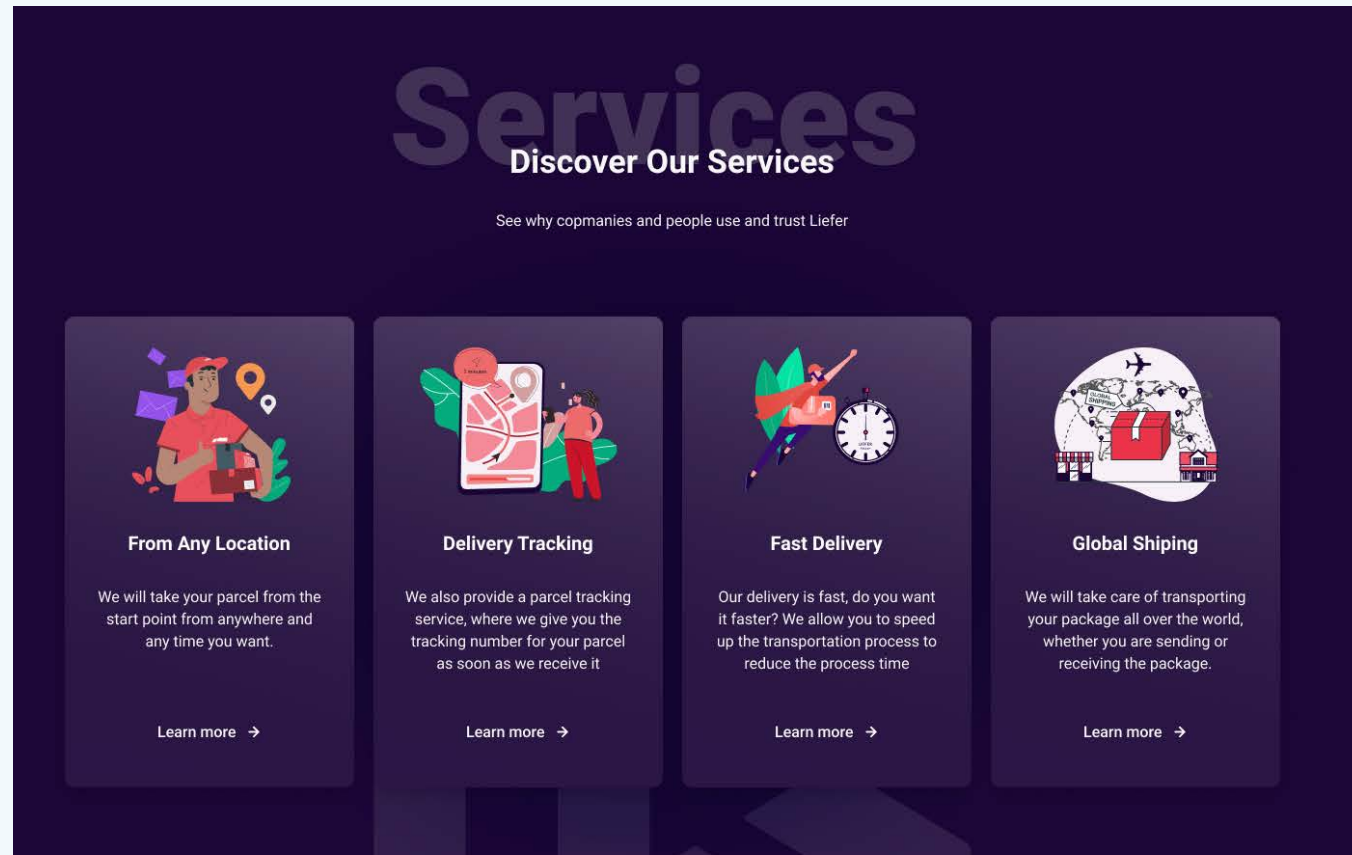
Services

Discover Our Services

See why copmanies and people use and trust Liefer

From Any Location

We will take your parcel from the start point from anywhere and any time you want.

Learn more →

Delivery Tracking

We also provide a parcel tracking service, where we give you the tracking number for your parcel as soon as we receive it

Learn more →

Fast Delivery

Our delivery is fast, do you want it faster? We allow you to speed up the transportation process to reduce the process time

Learn more →

Global Shiping

We will take care of transporting your package all over the world, whether you are sending or receiving the package.

Learn more →